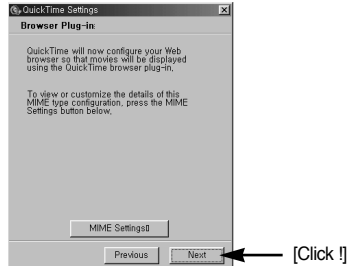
QuickTime Settings

Browser Plug-in:

QuickTime will now configure your Web browser so that movies will be displayed using the QuickTime browser plug-in.

To view or customize the details of this MIME type configuration, press the MIME Settings button below.

MIME Settings

Previous

Next

[Click !]